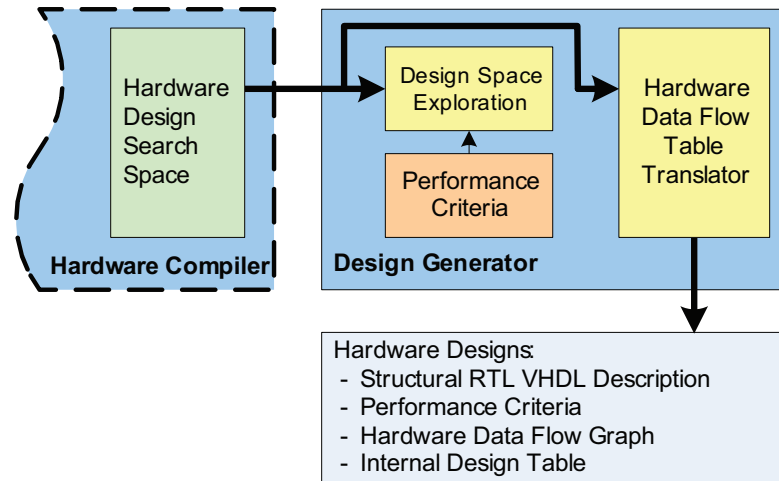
Hardware Design Search Space

Hardware Compiler

Design Space Exploration

Performance Criteria

Hardware Data Flow Table Translator

Design Generator

Hardware Designs:
- Structural RTL VHDL Description
- Performance Criteria
- Hardware Data Flow Graph
- Internal Design Table